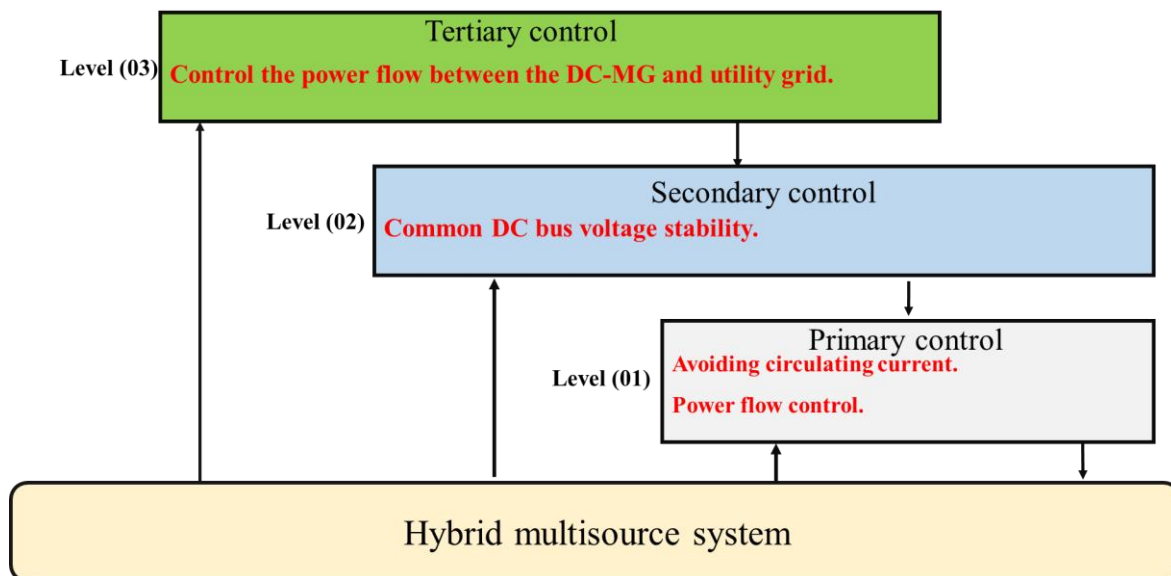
Tertiary control
Level (03) Control the power flow between the DC-MG and utility grid.

Secondary control
Level (02) Common DC bus voltage stability.

Primary control
Level (01) Avoiding circulating current.
Power flow control.

Hybrid multisource system